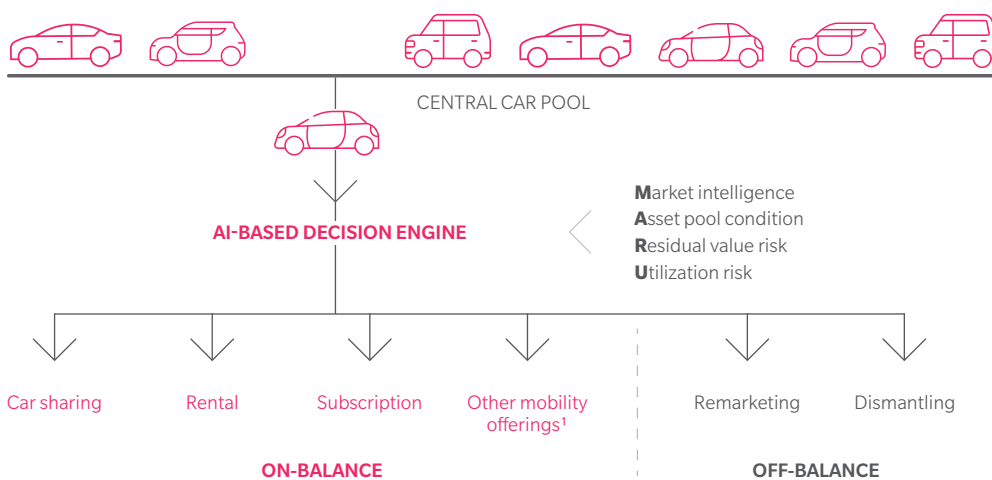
CENTRAL CAR POOL

AI-BASED DECISION ENGINE

Market intelligence
Asset pool condition
Residual value risk
Utilization risk

Car sharing

Rental

Subscription

Other mobility offerings¹

Remarketing

Dismantling

ON-BALANCE

OFF-BALANCE